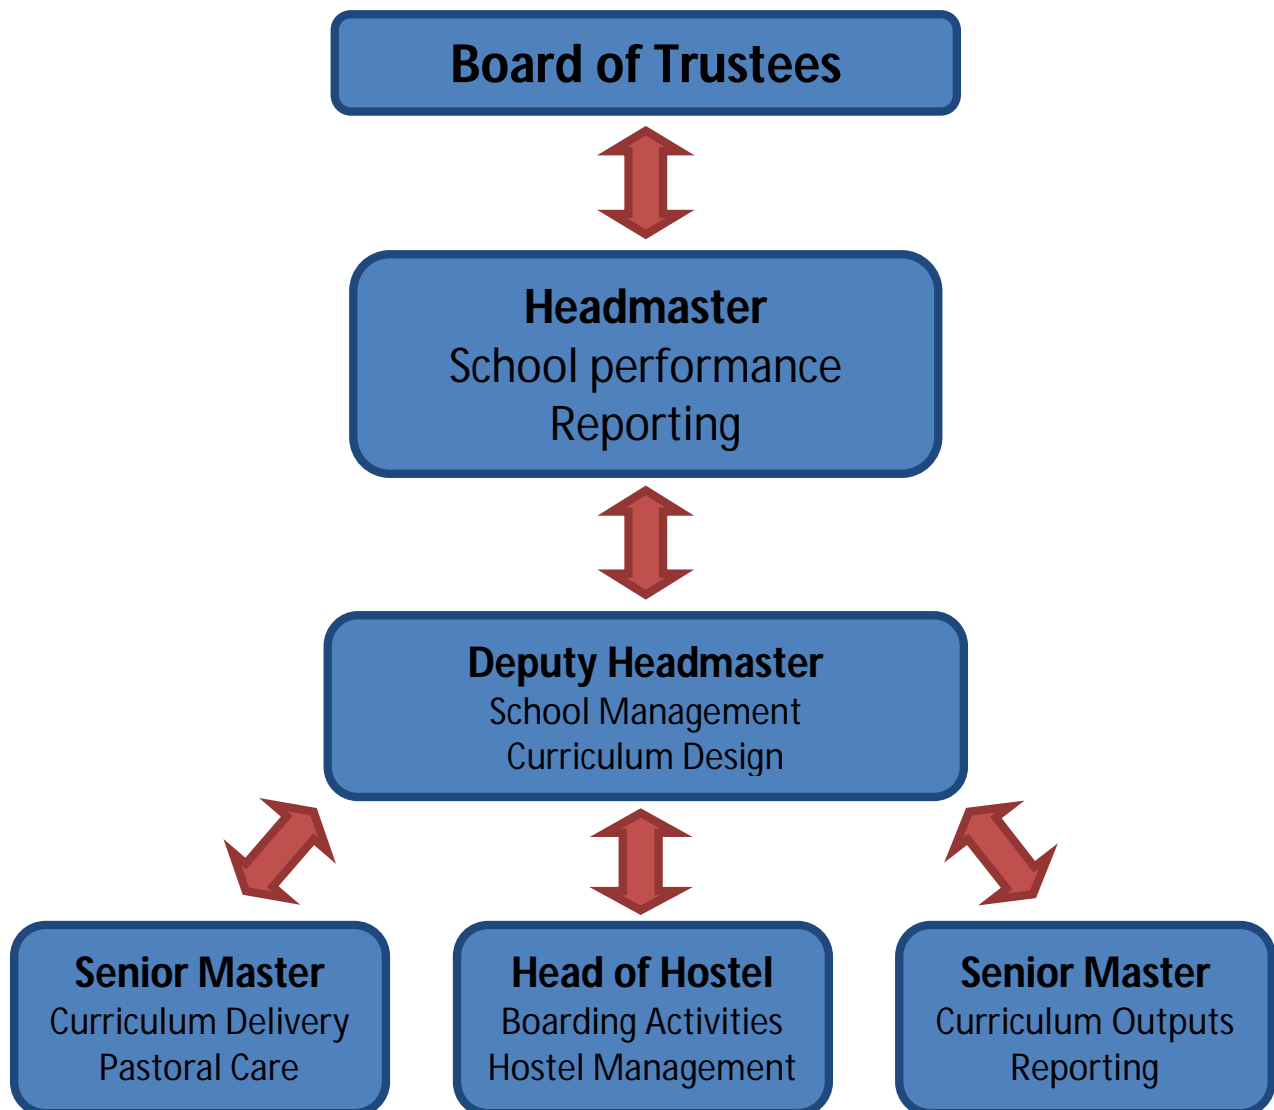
Board of Trustees

Headmaster
School performance
Reporting

Deputy Headmaster
School Management
Curriculum Design

Senior Master
Curriculum Delivery
Pastoral Care

Head of Hostel
Boarding Activities
Hostel Management

Senior Master
Curriculum Outputs
Reporting